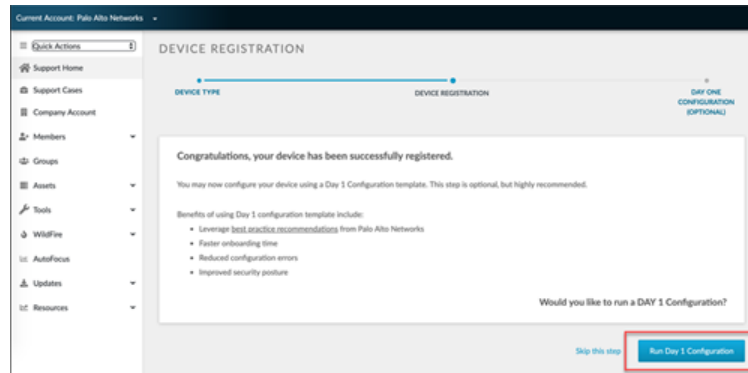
Current Account: Palo Alto Networks

Quick Actions
Support Home
Support Cases
Company Account
Members
Groups
Assets
Tools
WildFire
AutoFocus
Updates
Resources

DEVICE REGISTRATION

DEVICE TYPE
DEVICE REGISTRATION
DAY ONE CONFIGURATION (OPTIONAL)

Congratulations, your device has been successfully registered.

You may now configure your device using a Day 1 Configuration template. This step is optional, but highly recommended.

Benefits of using Day 1 configuration template include:
- Leverage best practice recommendations from Palo Alto Networks
- Faster onboarding time
- Reduced configuration errors
- Improved security posture

Would you like to run a DAY 1 Configuration?

Skip this step
Run Day 1 Configuration